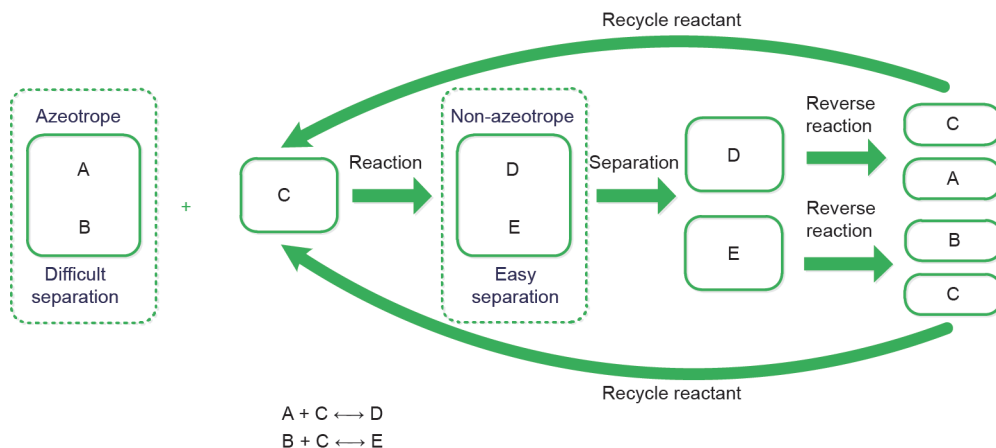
Recycle reactant

Azeotrope

A

B

Difficult separation

+

C

Reaction

Non-azeotrope

D

E

Easy separation

Separation

D

E

Reverse reaction

Reverse reaction

C

A

B

C

Recycle reactant

$A + C \longleftrightarrow D$

$B + C \longleftrightarrow E$